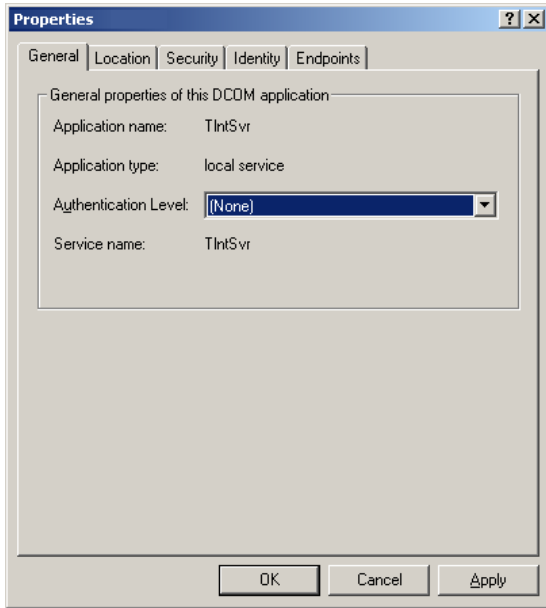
Properties
?
X

General
Location
Security
Identity
Endpoints

General properties of this DCOM application

Application name: TlntSvr

Application type: local service

Authentication Level: (None)

Service name: TlntSvr

OK
Cancel
Apply